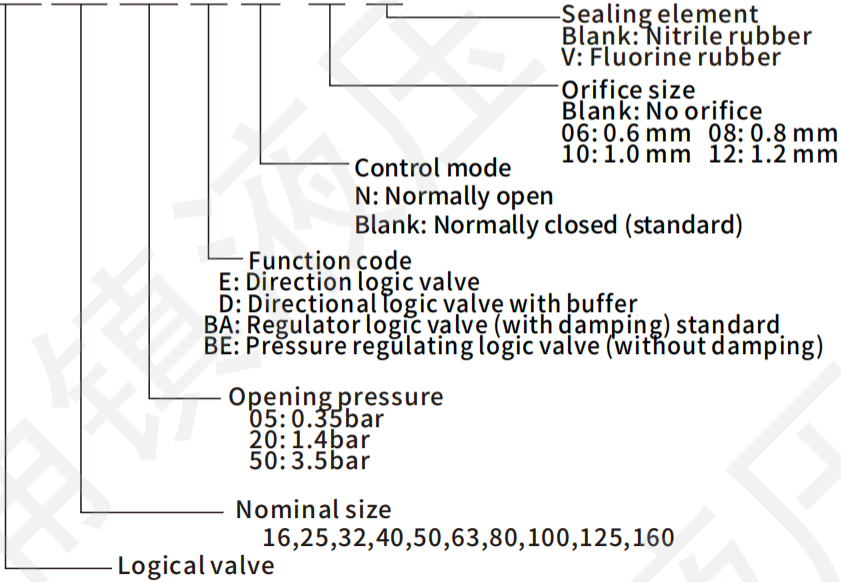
Sealing element
Blank: Nitrile rubber
V: Fluorine rubber

Orifice size
Blank: No orifice
06: 0.6 mm 08: 0.8 mm
10: 1.0 mm 12: 1.2 mm

Control mode
N: Normally open
Blank: Normally closed (standard)

Function code
E: Direction logic valve
D: Directional logic valve with buffer
BA: Regulator logic valve (with damping) standard
BE: Pressure regulating logic valve (without damping)

Opening pressure
05: 0.35bar
20: 1.4bar
50: 3.5bar

Nominal size
16,25,32,40,50,63,80,100,125,160

Logical valve